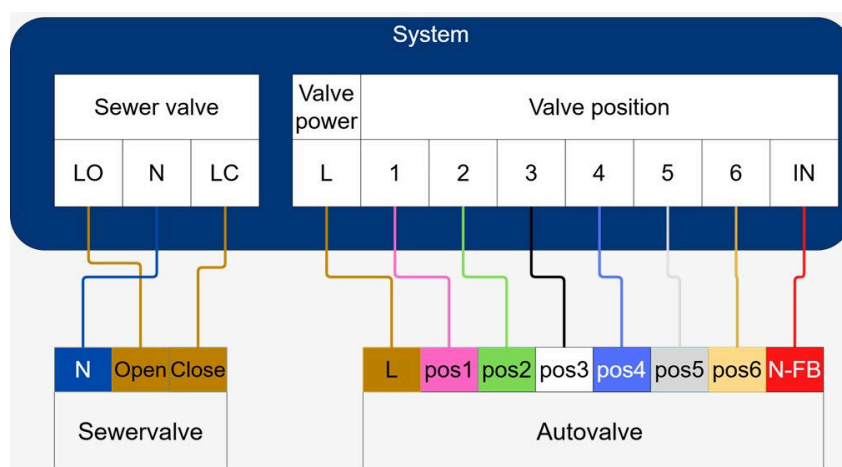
System

| Sewer valve | | |
|---|---|---|
| LO | N | LC |

| Valve power | Valve position | | | | | | |
|---|---|---|---|---|---|---|---|
| L | 1 | 2 | 3 | 4 | 5 | 6 | IN |

| N | Open | Close |
|---|---|---|
| Sewervalve | | |

| L | pos1 | pos2 | pos3 | pos4 | pos5 | pos6 | N-FB |
|---|---|---|---|---|---|---|---|
| Autovalve | | | | | | | |